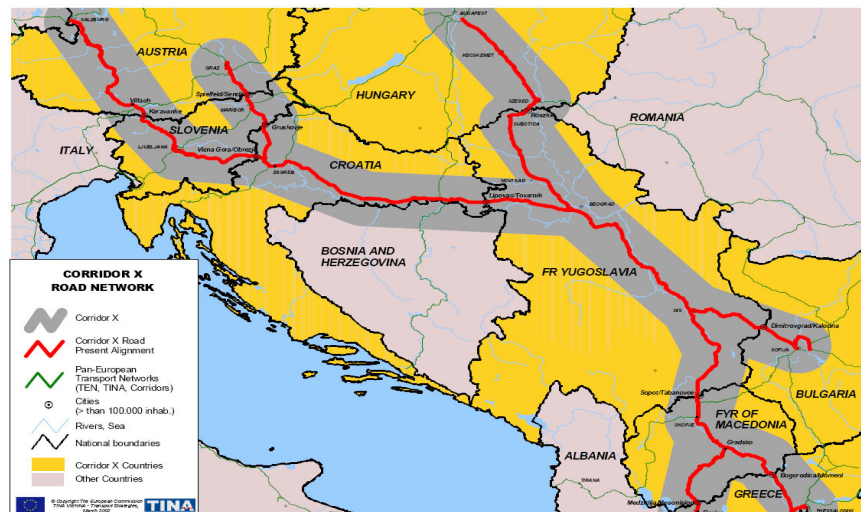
SALZBURG
AUSTRIA
GRAZ
Spielfeld/Sentilj
MARIBOR
Villach
Karavanke
SLOVENIA
LJUBLJANA
Visna Gora/Obrezje
Gruskovje
ZAGREB
ITALY
HUNGARY
BUDAPEST
KECSKEMET
SZEGED
Röszke
SUBOTICA
ROMANIA
CROATIA
NOVI SAD
Lipovac/Tovarnik
BEOGRAD
BOSNIA AND HERZEGOVINA
FR YUGOSLAVIA
NIS
Dimitrovgrad/Kalotina
SOFIA
BULGARIA
Sopot/Tabanovce
SKOPJE
FYR OF MACEDONIA
Gradsko
Bogorodica/Idomeni
ALBANIA
TIRANA
Medzitlija/Niki
GREECE
THESSALONIKI

CORRIDOR X
ROAD NETWORK
Corridor X
Corridor X Road Present Alignment
Pan-European Transport Networks (TEN, TINA, Corridors)
Cities (> than 100.000 inhab.)
Rivers, Sea
National boundaries
Corridor X Countries
Other Countries
© Copyright The European Commission TINA VIENNA - Transport Strategies, March 2002
TINA